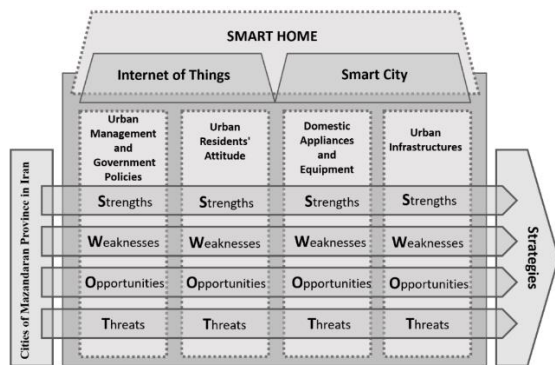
SMART HOME

Internet of Things

Smart City

Cities of Mazandaran Province in Iran

Urban Management and Government Policies

Urban Residents' Attitude

Domestic Appliances and Equipment

Urban Infrastructures

| Strengths | Strengths | Strengths | Strengths |
|---|---|---|---|
| Weaknesses | Weaknesses | Weaknesses | Weaknesses |
| Opportunities | Opportunities | Opportunities | Opportunities |
| Threats | Threats | Threats | Threats |

Strategies